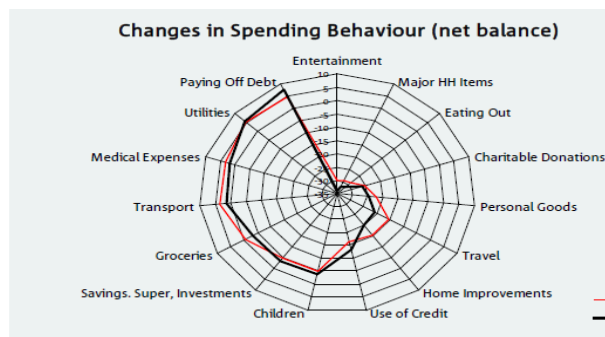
Changes in Spending Behaviour (net balance)

Entertainment
Major HH Items
Eating Out
Charitable Donations
Personal Goods
Travel
Home Improvements
Use of Credit
Children
Savings. Super, Investments
Groceries
Transport
Medical Expenses
Utilities
Paying Off Debt

10
5
0
-5
-10
-15
-20
-25
-30
-35
-40
-45
-50